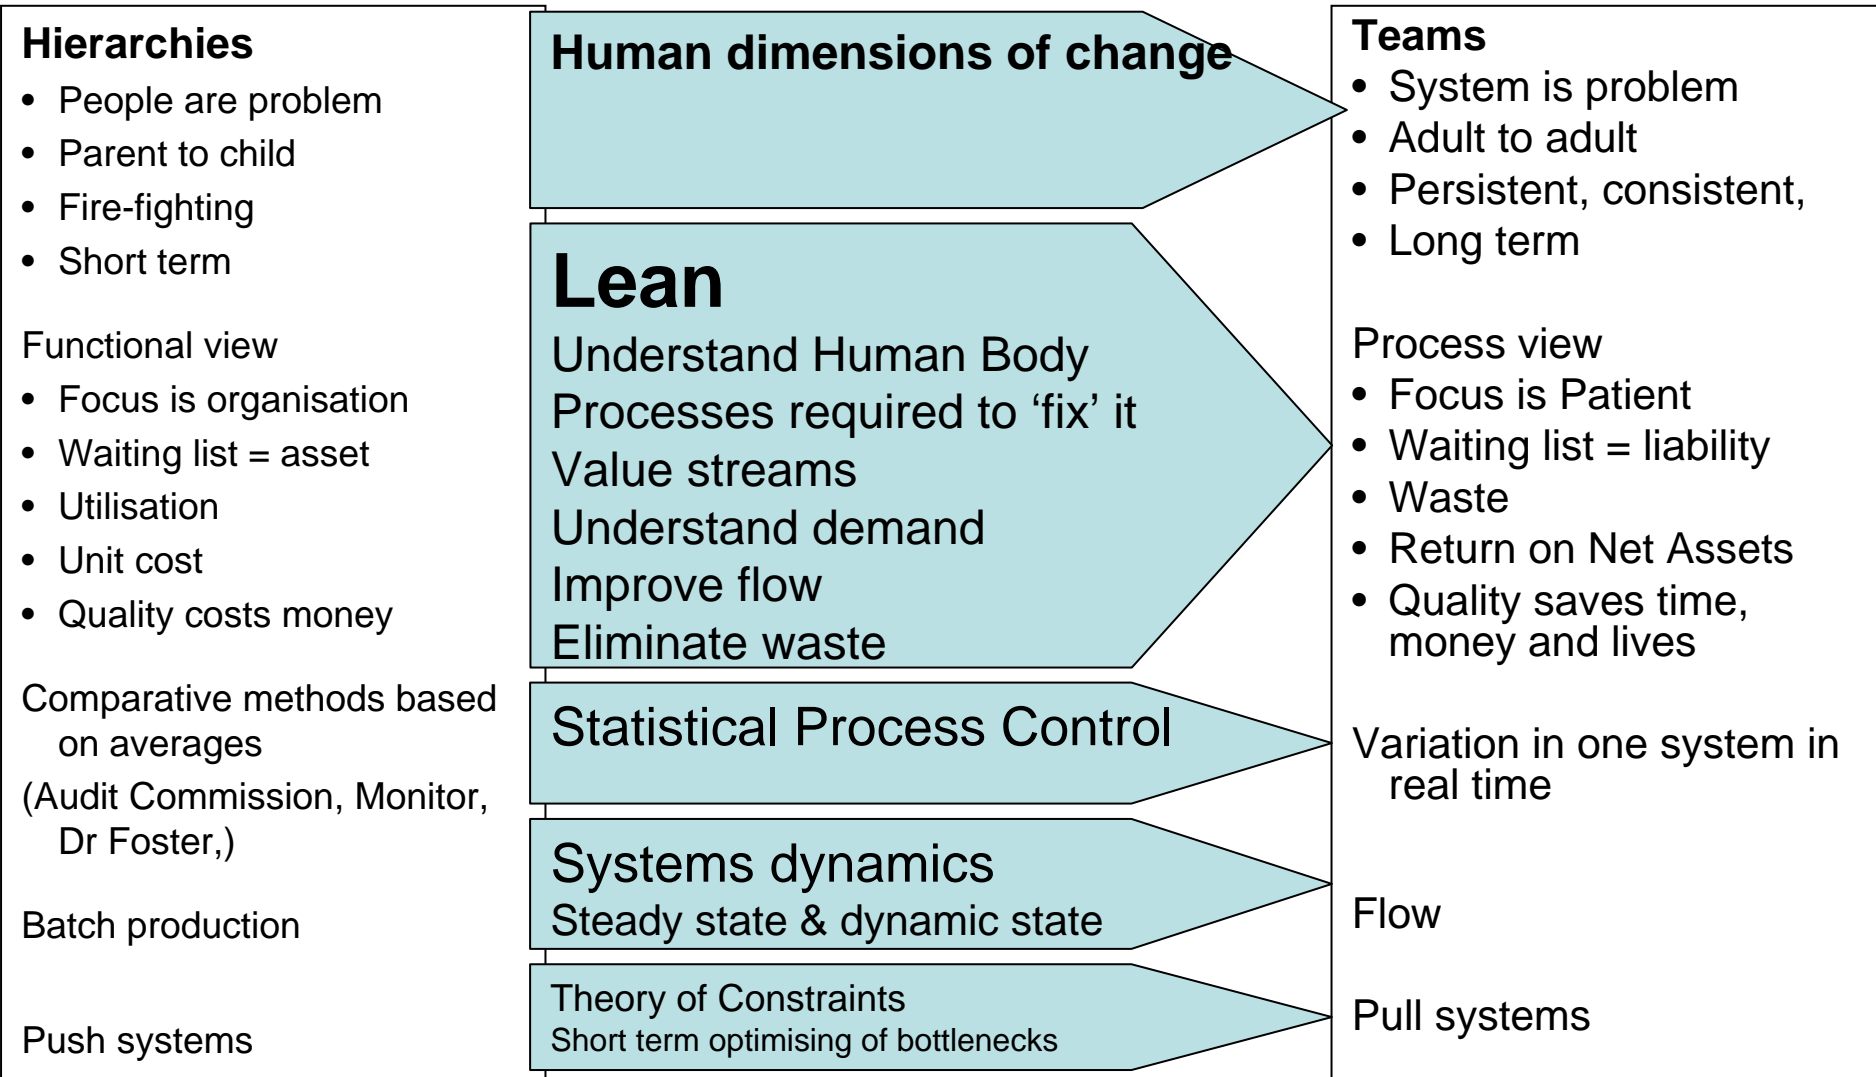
Hierarchies
- People are problem
- Parent to child
- Fire-fighting
- Short term

Functional view
- Focus is organisation
- Waiting list = asset
- Utilisation
- Unit cost
- Quality costs money

Comparative methods based on averages
(Audit Commission, Monitor, Dr Foster,)

Batch production

Push systems

Human dimensions of change

Lean
Understand Human Body
Processes required to 'fix' it
Value streams
Understand demand
Improve flow
Eliminate waste

Statistical Process Control

Systems dynamics
Steady state & dynamic state

Theory of Constraints
Short term optimising of bottlenecks

Teams
- System is problem
- Adult to adult
- Persistent, consistent,
- Long term

Process view
- Focus is Patient
- Waiting list = liability
- Waste
- Return on Net Assets
- Quality saves time, money and lives

Variation in one system in real time

Flow

Pull systems